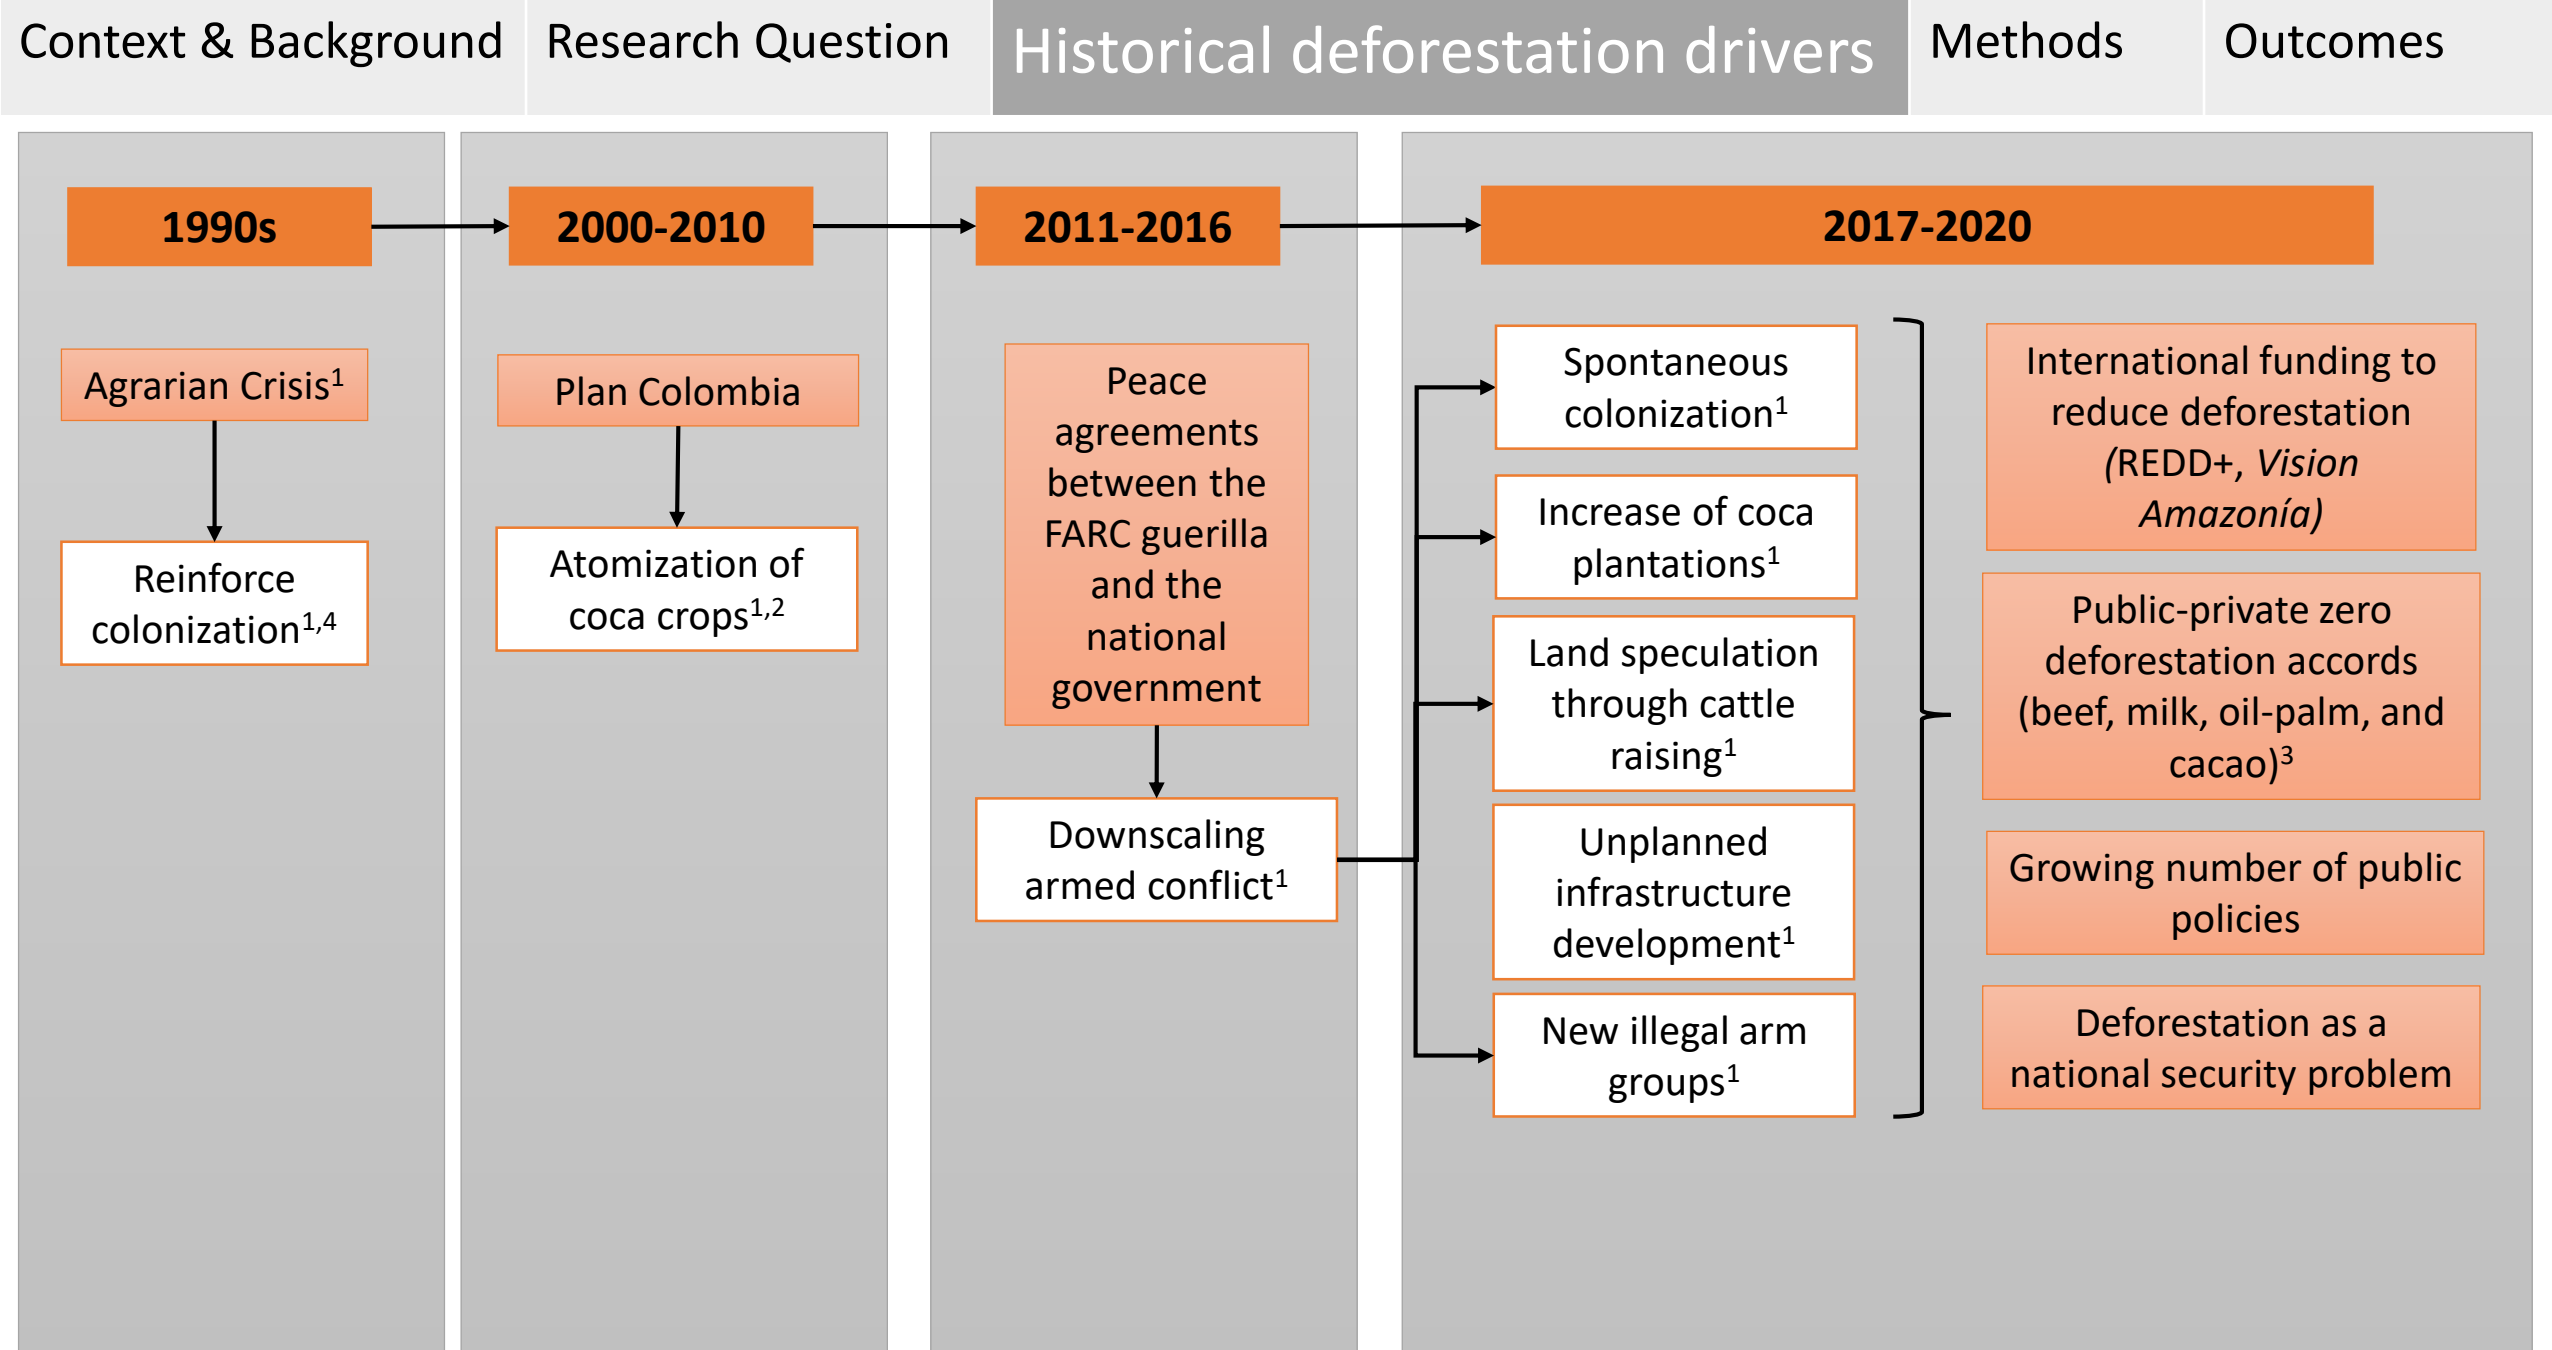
Context & Background | Research Question | Historical deforestation drivers | Methods | Outcomes

1990s

Agrarian Crisis$^{1}$

Reinforce colonization$^{1,4}$

2000-2010

Plan Colombia

Atomization of coca crops$^{1,2}$

2011-2016

Peace agreements between the FARC guerilla and the national government

Downscaling armed conflict$^{1}$

2017-2020

Spontaneous colonization$^{1}$

Increase of coca plantations$^{1}$

Land speculation through cattle raising$^{1}$

Unplanned infrastructure development$^{1}$

New illegal arm groups$^{1}$

International funding to reduce deforestation (REDD+, *Vision Amazonía*)

Public-private zero deforestation accords (beef, milk, oil-palm, and cacao)$^{3}$

Growing number of public policies

Deforestation as a national security problem